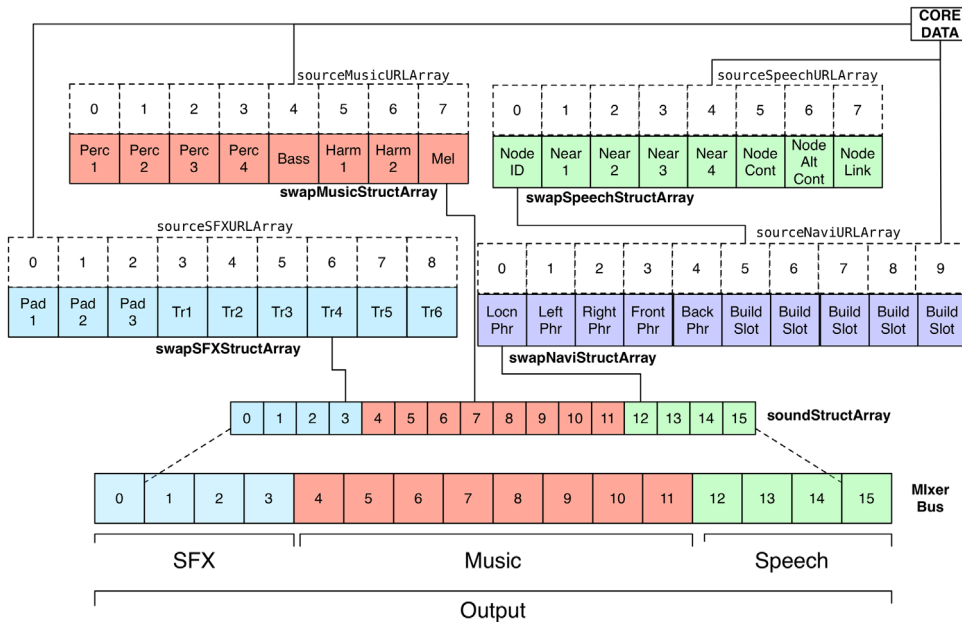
CORE DATA

sourceMusicURLArray

| 0 | 1 | 2 | 3 | 4 | 5 | 6 | 7 |
|---|---|---|---|---|---|---|---|
| Perc 1 | Perc 2 | Perc 3 | Perc 4 | Bass | Harm 1 | Harm 2 | Mel |

swapMusicStructArray

sourceSpeechURLArray

| 0 | 1 | 2 | 3 | 4 | 5 | 6 | 7 |
|---|---|---|---|---|---|---|---|
| Node ID | Near 1 | Near 2 | Near 3 | Near 4 | Node Cont | Node Alt Cont | Node Link |

swapSpeechStructArray

sourceSFXURLArray

| 0 | 1 | 2 | 3 | 4 | 5 | 6 | 7 | 8 |
|---|---|---|---|---|---|---|---|---|
| Pad 1 | Pad 2 | Pad 3 | Tr1 | Tr2 | Tr3 | Tr4 | Tr5 | Tr6 |

swapSFXStructArray

sourceNaviURLArray

| 0 | 1 | 2 | 3 | 4 | 5 | 6 | 7 | 8 | 9 |
|---|---|---|---|---|---|---|---|---|---|
| Locn Phr | Left Phr | Right Phr | Front Phr | Back Phr | Build Slot | Build Slot | Build Slot | Build Slot | Build Slot |

swapNaviStructArray

| 0 | 1 | 2 | 3 | 4 | 5 | 6 | 7 | 8 | 9 | 10 | 11 | 12 | 13 | 14 | 15 |
|---|---|---|---|---|---|---|---|---|---|---|---|---|---|---|---|

soundStructArray

| 0 | 1 | 2 | 3 | 4 | 5 | 6 | 7 | 8 | 9 | 10 | 11 | 12 | 13 | 14 | 15 |
|---|---|---|---|---|---|---|---|---|---|---|---|---|---|---|---|

MIxer Bus

SFX

Music

Speech

Output